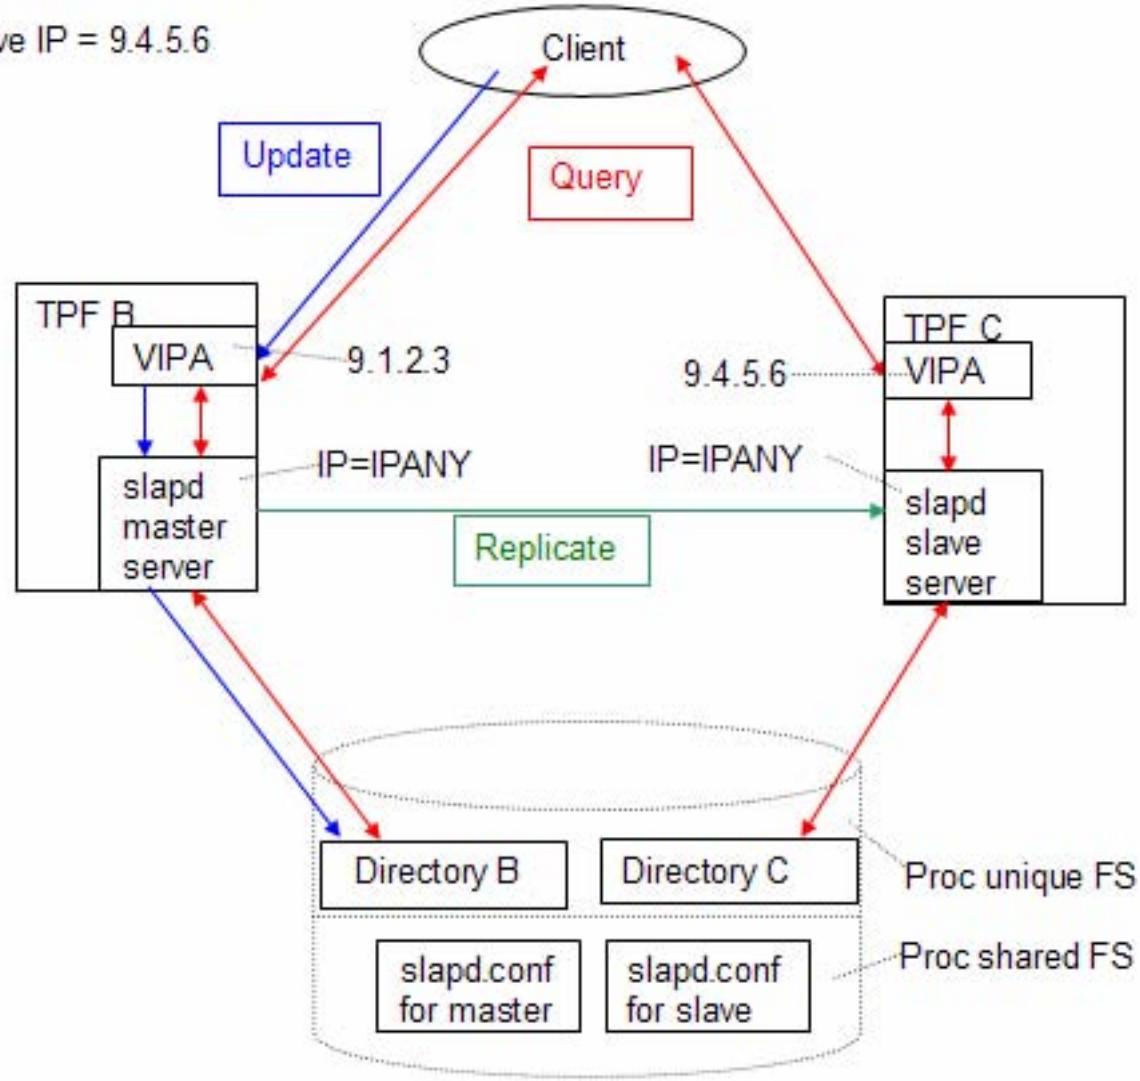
ve IP = 9.4.5.6

Client

Update

Query

TPF B

VIPA

9.1.2.3

slapd master server

IP=IPANY

TPF C

9.4.5.6

VIPA

IP=IPANY

slapd slave server

Replicate

Directory B

Directory C

Proc unique FS

slapd.conf for master

slapd.conf for slave

Proc shared FS